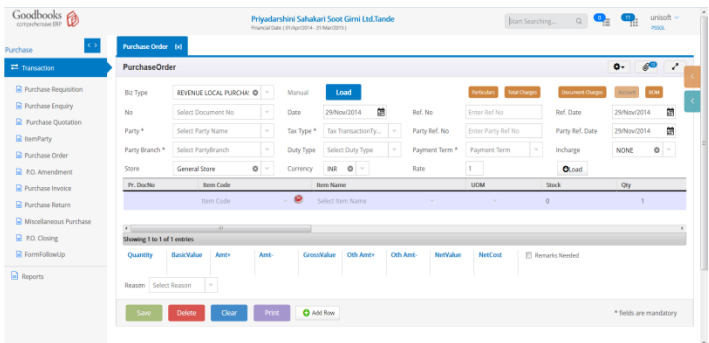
Goodbooks comprehensive ERP

Priyadarshini Sahakari Soot Girni Ltd.Tande
Financial Date ( 01/Apr/2014 - 31/Mar/2015 )

Start Searching...

unisoft
PSSGL

Purchase

Transaction

Purchase Requisition
Purchase Enquiry
Purchase Quotation
ItemParty
Purchase Order
P.O. Amendment
Purchase Invoice
Purchase Return
Miscellaneous Purchase
P.O. Closing
FormFollowUp

Reports

Purchase Order (x)

PurchaseOrder

Biz Type | REVENUE LOCAL PURCHA | Manual | Load | Particulars | Total Charges | Document Charges | Account | BOM

No | Select Document No | Date | 29/Nov/2014 | Ref. No | Enter Ref No | Ref. Date | 29/Nov/2014

Party * | Select Party Name | Tax Type * | Select TaxtransactionTy... | Party Ref. No | Enter Party Ref No | Party Ref. Date | 29/Nov/2014

Party Branch * | Select PartyBranch | Duty Type | Select Duty Type | Payment Term * | Payment Term | Incharge | NONE

Store | General Store | Currency | INR | Rate | 1 | Load

| Pr. DocNo | Item Code | Item Name | UOM | Stock | Qty |
|---|---|---|---|---|---|
| | Item Code | Select Item Name | - | 0 | 1 |

Showing 1 to 1 of 1 entries

Quantity | BasicValue | Amt+ | Amt- | GrossValue | Oth Amt+ | Oth Amt- | NetValue | NetCost | Remarks Needed

Reason | Select Reason

Save | Delete | Clear | Print | Add Row

* fields are mandatory